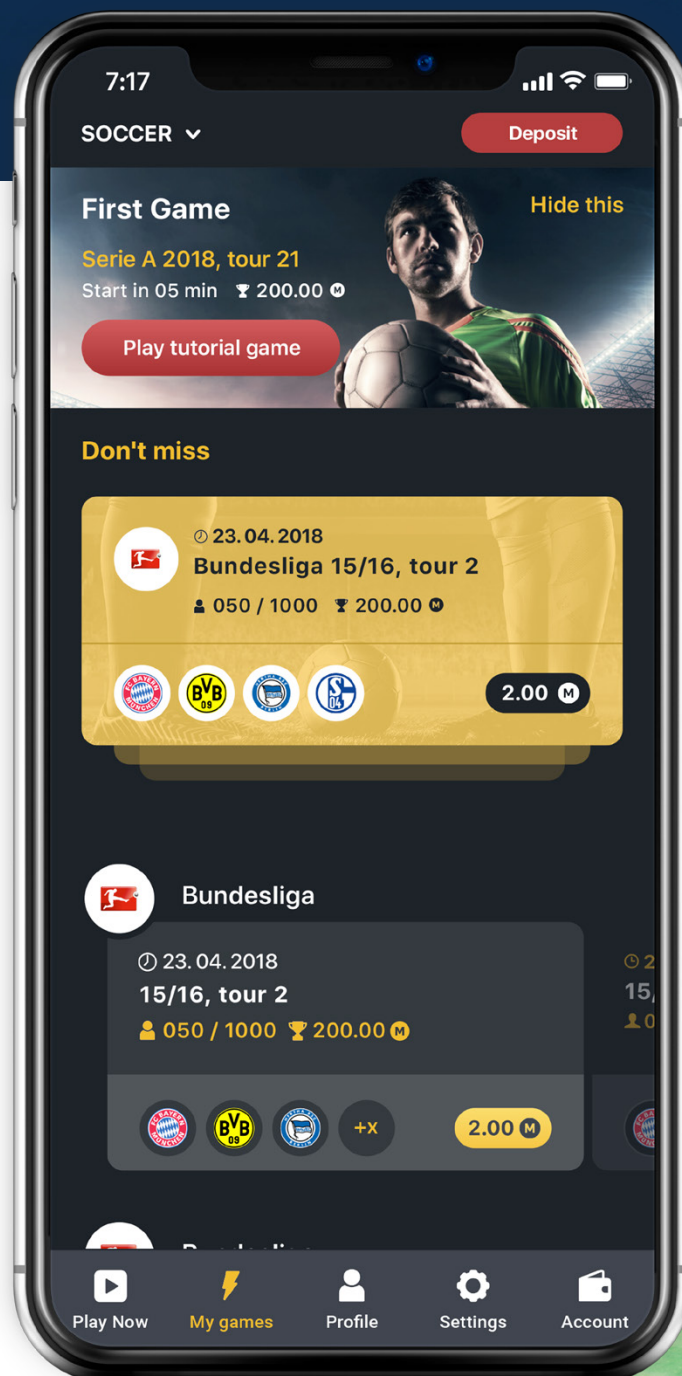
7:17

SOCCER

Deposit

First Game

Hide this

Serie A 2018, tour 21

Start in 05 min 200.00 M

Play tutorial game

Don't miss

23.04.2018

Bundesliga 15/16, tour 2

050 / 1000 200.00 M

BVB 09

2.00 M

Bundesliga

23.04.2018

15/16, tour 2

050 / 1000 200.00 M

BVB 09

+X

2.00 M

2

15,

0

Play Now

My games

Profile

Settings

Account